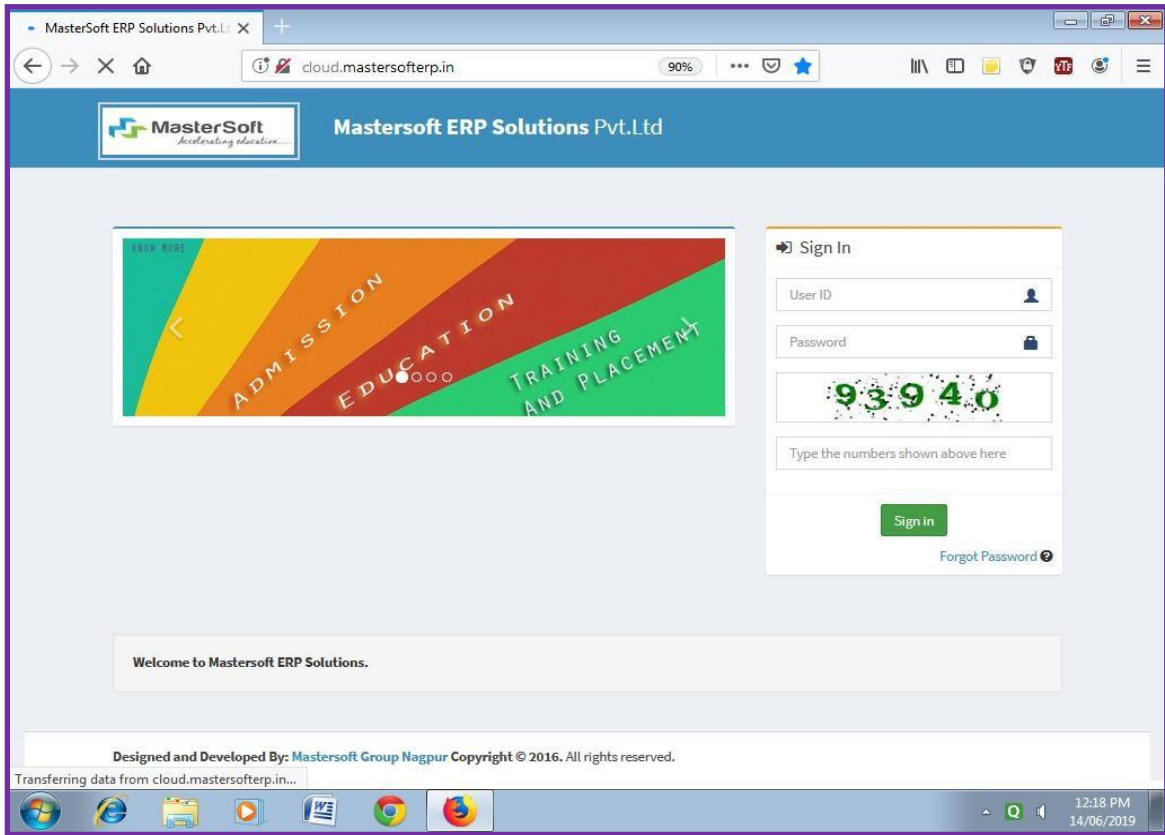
MasterSoft ERP Solutions Pvt.Lt ×

cloud.mastersofterp.in

90%

MasterSoft
Accelerating education....

Mastersoft ERP Solutions Pvt.Ltd

KNOW MORE

ADMISSION

EDUCATION

TRAINING AND PLACEMENT

Sign In

User ID

Password

93940

Type the numbers shown above here

Sign in

Forgot Password

Welcome to Mastersoft ERP Solutions.

Designed and Developed By: Mastersoft Group Nagpur Copyright © 2016. All rights reserved.

Transferring data from cloud.mastersofterp.in...

12:18 PM
14/06/2019